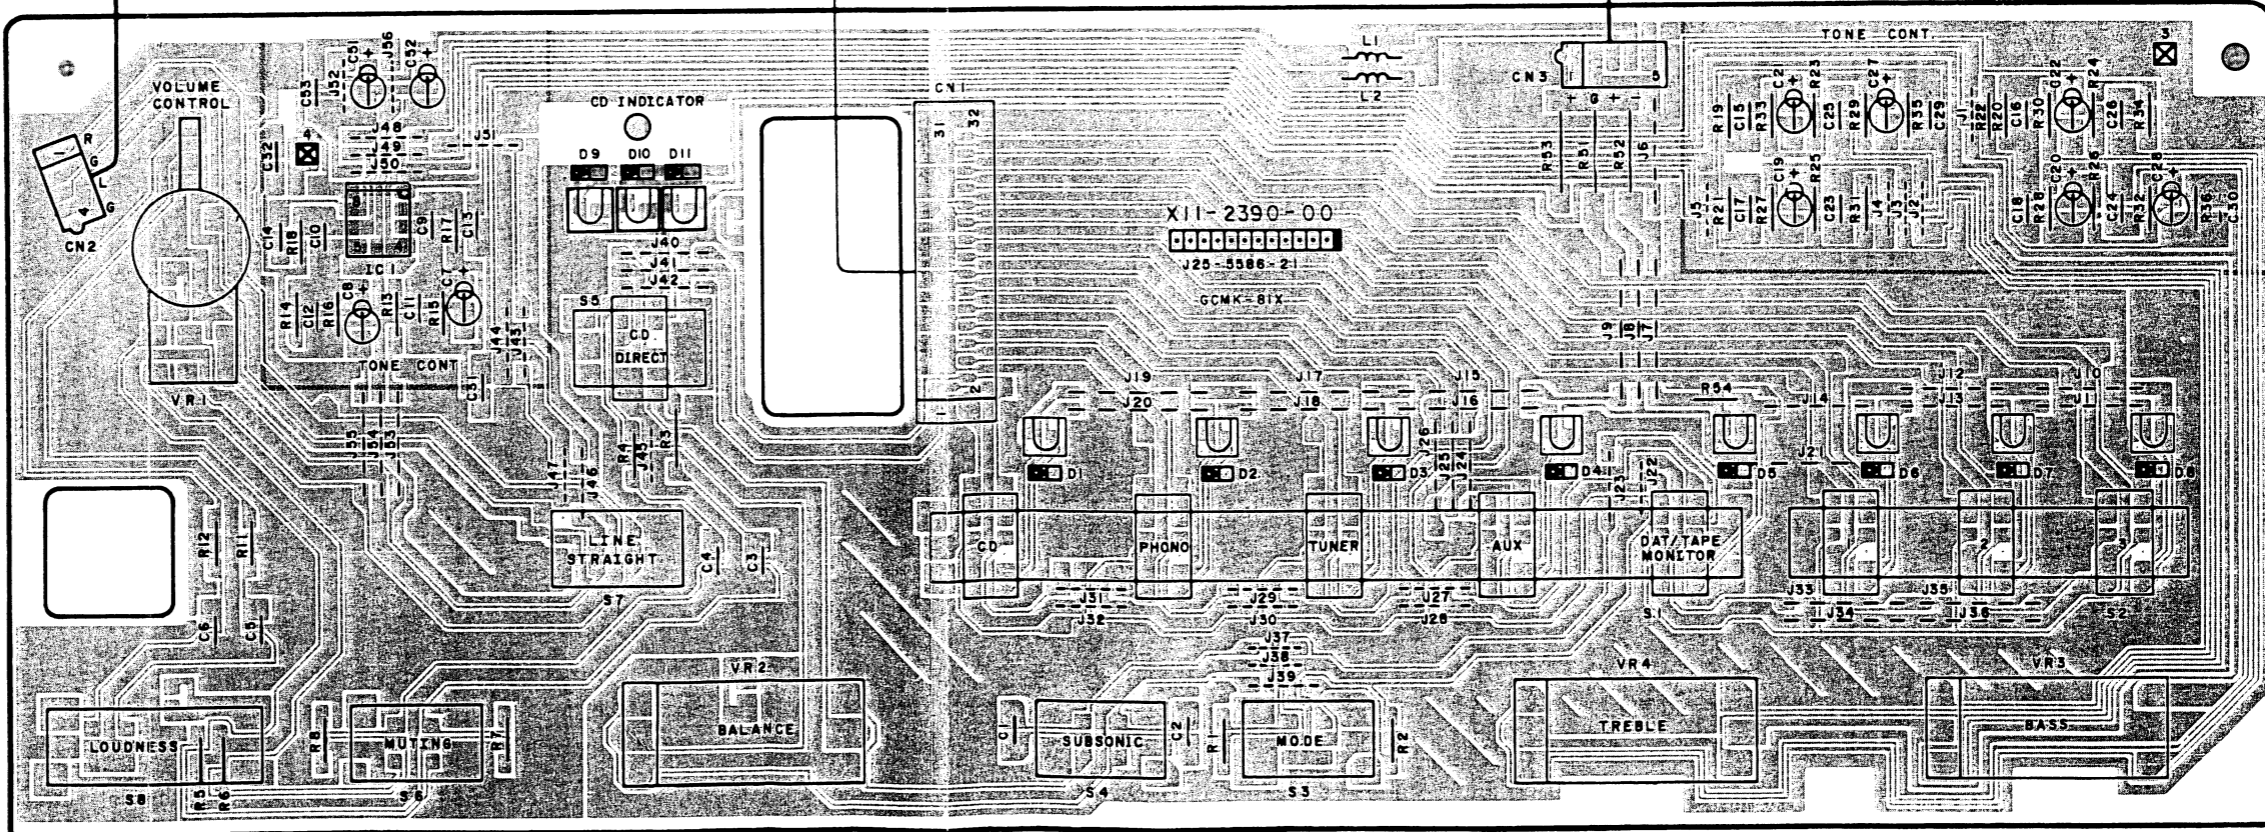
VOLUME CONTROL
R
G
L
G
CN2
C53
J52
C51
J56
C52
4
C32
J48
J49
J50
J51
C14
R18
C10
C9
R17
C13
IC1
R14
C12
R16
C8
R13
C11
R15
C7
TONE CONT
VR1
C31
J44
J43
J55
J54
J53
CD INDICATOR
D9
D10
D11
J40
J41
J42
S5
CD DIRECT
J47
J46
R4
J45
R3
LINE STRAIGHT
C4
C3
S7
R12
R11
C6
C5
VR2
BALANCE
LOUDNESS
S8
R5
R6
R8
MUTING
R7
S6
CN1
31
32
2
L1
L2
CN3
5
+ G + -
R53
R51
R52
J6
X11-2390-00
J25-5586-21
GCMK-81X
J9
J8
J7
J19
J20
J17
J18
J15
J16
J26
J25
J24
R54
J14
J12
J13
J10
J11
D1
D2
D3
D4
D5
D6
D7
D8
J23
J22
J21
J2
CD
PHONO
TUNER
AUX
DAT/TAPE MONITOR
S1
1
2
3
J33
J34
J35
J36
S2
J31
J32
J29
J30
J27
J28
J37
J38
J39
C1
SUBSONIC
C2
S4
R1
MODE
R2
S3
VR4
TREBLE
VR3
BASS
TONE CONT
3
R19
C15
R33
C2
R23
C25
R29
C27
R35
C29
J1
R20
C16
R30
C22
R24
C26
R34
C19
R25
J5
R21
C17
R27
C23
R31
J4
J3
J2
C18
R26
C20
R28
C24
R32
C28
R36
C30